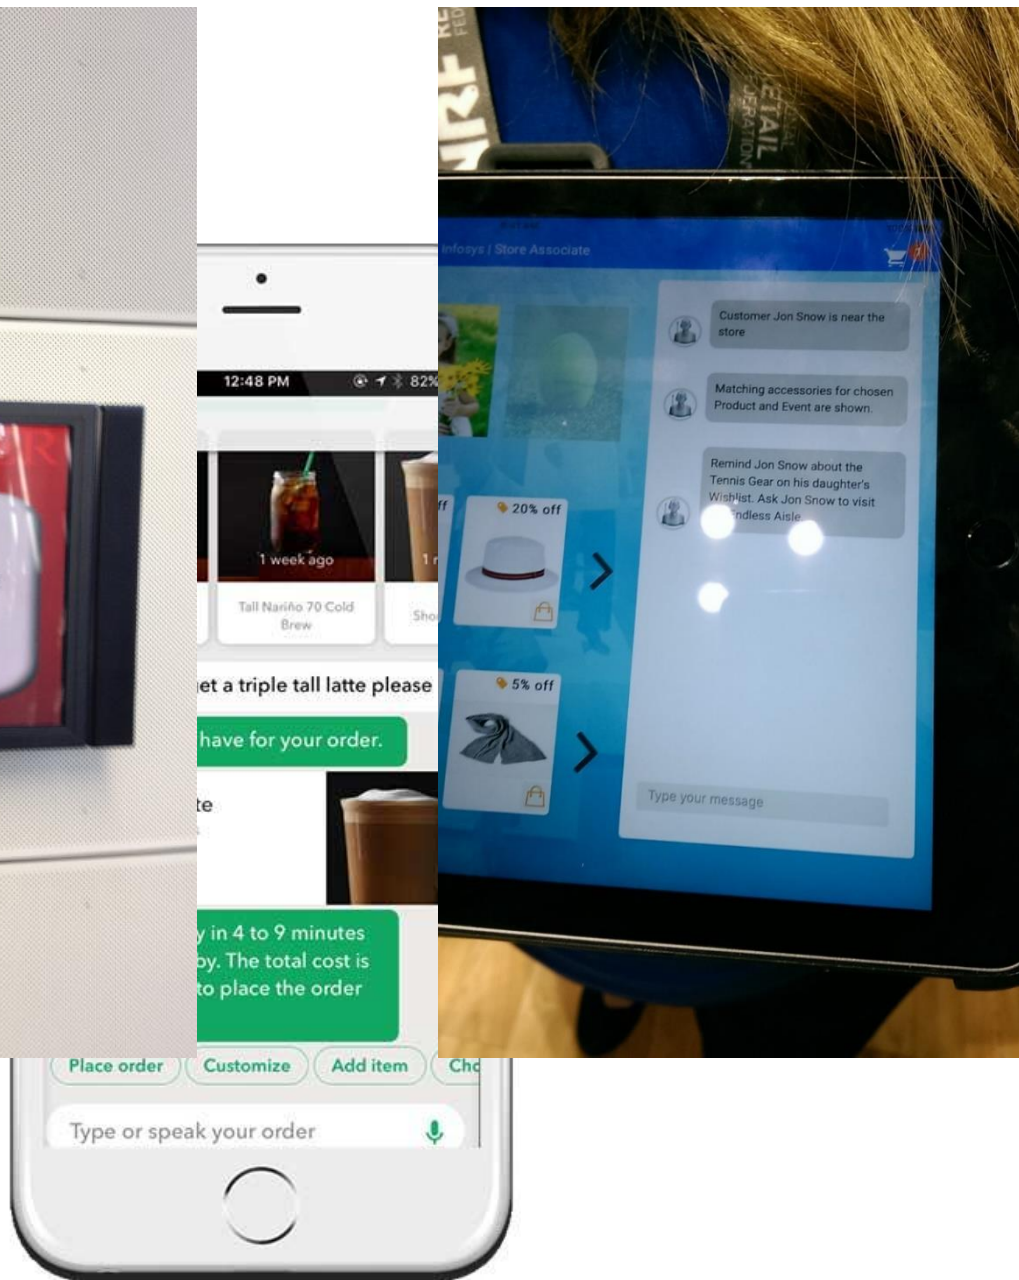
12:48 PM

82%

1 week ago

Tall Nariño 70 Cold Brew

Sho

et a triple tall latte please

have for your order.

te

y in 4 to 9 minutes py. The total cost is to place the order

Place order

Customize

Add item

Ch

Type or speak your order

NRF

RETAIL FEDERATION

Infosys | Store Associate

Customer Jon Snow is near the store

Matching accessories for chosen Product and Event are shown.

Remind Jon Snow about the Tennis Gear on his daughter's Wishlist. Ask Jon Snow to visit Endless Aisle

20% off

5% off

Type your message